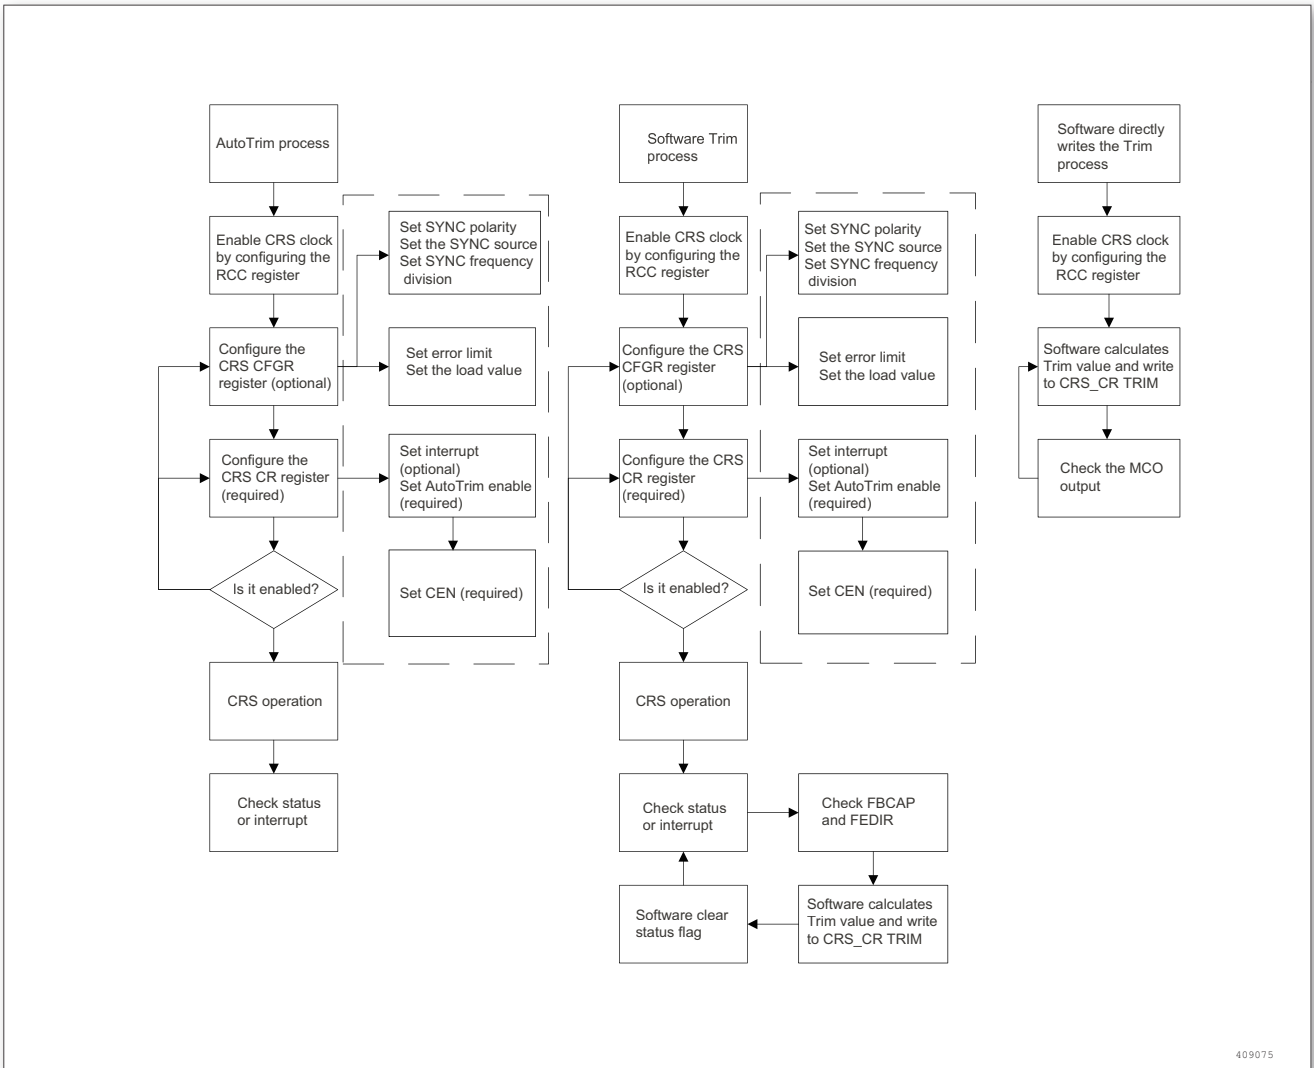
AutoTrim process

Enable CRS clock by configuring the RCC register

Set SYNC polarity
Set the SYNC source
Set SYNC frequency division

Configure the CRS CFGR register (optional)

Set error limit
Set the load value

Configure the CRS CR register (required)

Set interrupt (optional)
Set AutoTrim enable (required)

Is it enabled?

Set CEN (required)

CRS operation

Check status or interrupt

Software Trim process

Enable CRS clock by configuring the RCC register

Set SYNC polarity
Set the SYNC source
Set SYNC frequency division

Configure the CRS CFGR register (optional)

Set error limit
Set the load value

Configure the CRS CR register (required)

Set interrupt (optional)
Set AutoTrim enable (required)

Is it enabled?

Set CEN (required)

CRS operation

Check status or interrupt

Check FBCAP and FEDIR

Software calculates Trim value and write to CRS_CR TRIM

Software clear status flag

Software directly writes the Trim process

Enable CRS clock by configuring the RCC register

Software calculates Trim value and write to CRS_CR TRIM

Check the MCO output

409075